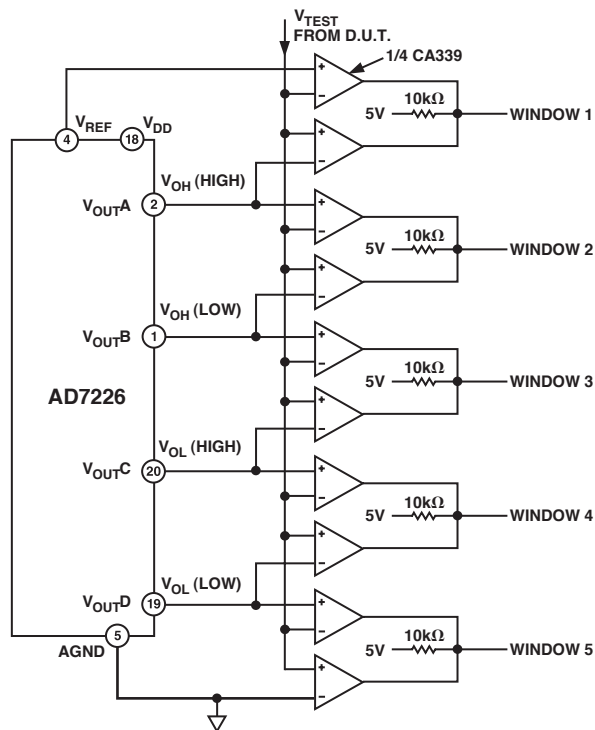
$V_{TEST}$
FROM D.U.T.
1/4 CA339

$V_{REF}$ $V_{DD}$
4 18

+
–
+
–
5V 10k$\Omega$ WINDOW 1

$V_{OH}$ (HIGH)
$V_{OUT}$A 2

+
–
+
–
5V 10k$\Omega$ WINDOW 2

$V_{OH}$ (LOW)
$V_{OUT}$B 1

+
–
+
–
5V 10k$\Omega$ WINDOW 3

AD7226

$V_{OL}$ (HIGH)
$V_{OUT}$C 20

+
–
+
–
5V 10k$\Omega$ WINDOW 4

$V_{OL}$ (LOW)
$V_{OUT}$D 19

+
–
+
–
5V 10k$\Omega$ WINDOW 5

AGND 5